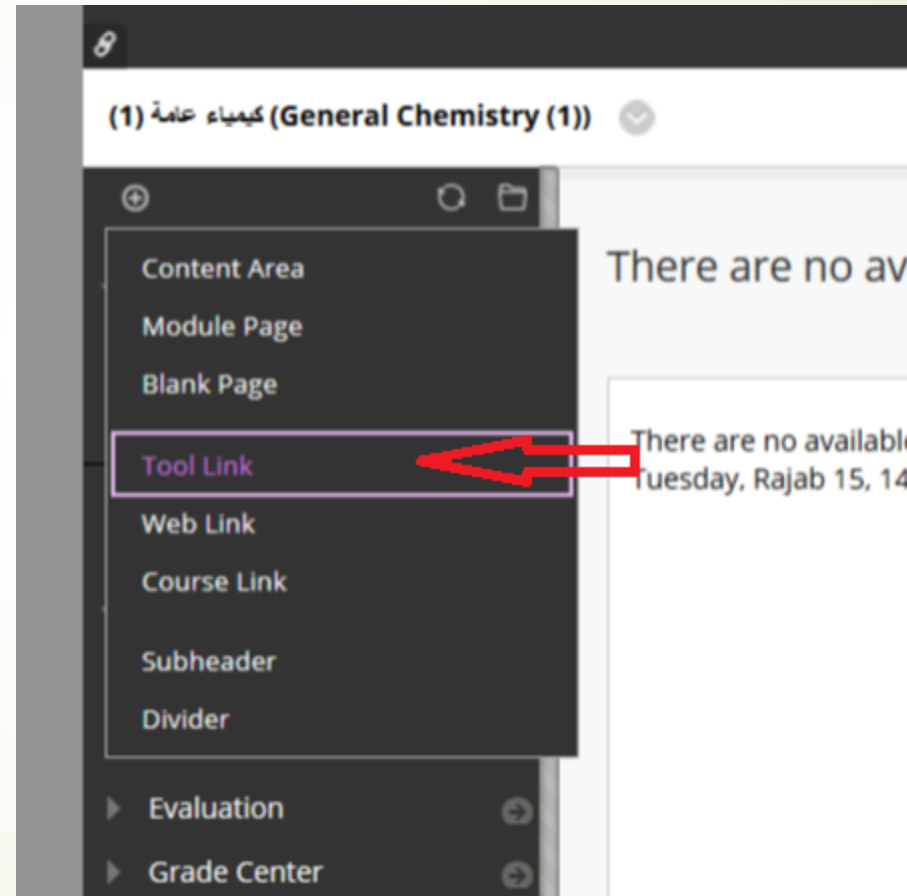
كيمياء عامة (1) (General Chemistry (1))

Content Area
Module Page
Blank Page
Tool Link
Web Link
Course Link
Subheader
Divider

Evaluation
Grade Center

There are no av

There are no available
Tuesday, Rajab 15, 14